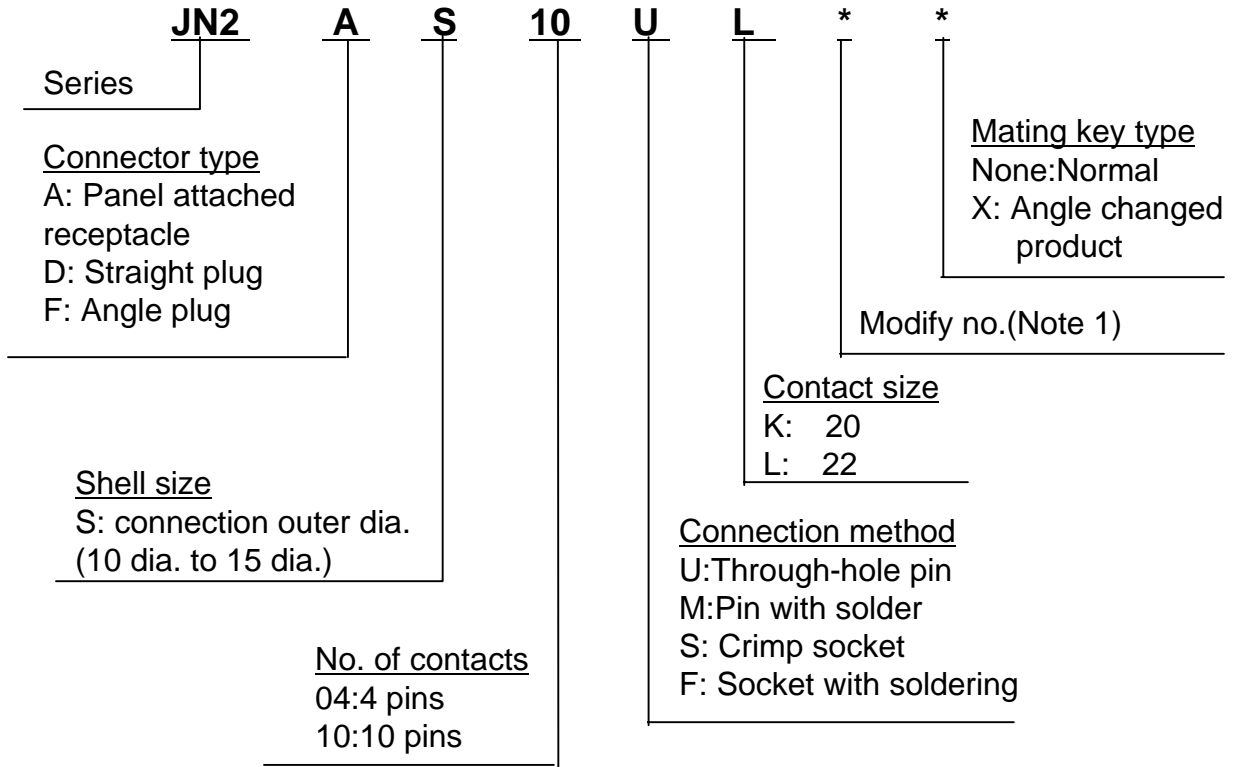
JN2 A S 10 U L * *

Series

Connector type
A: Panel attached receptacle
D: Straight plug
F: Angle plug

Mating key type
None:Normal
X: Angle changed product

Modify no.(Note 1)

Contact size
K: 20
L: 22

Shell size
S: connection outer dia. (10 dia. to 15 dia.)

Connection method
U:Through-hole pin
M:Pin with solder
S: Crimp socket
F: Socket with soldering

No. of contacts
04:4 pins
10:10 pins